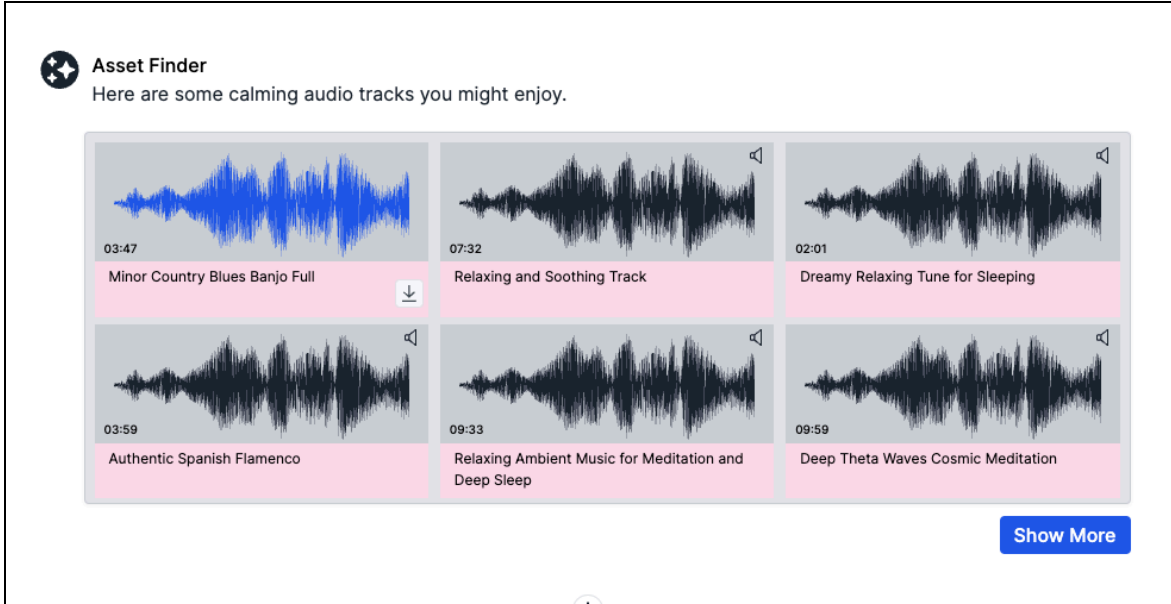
Asset Finder
Here are some calming audio tracks you might enjoy.

03:47
Minor Country Blues Banjo Full

07:32
Relaxing and Soothing Track

02:01
Dreamy Relaxing Tune for Sleeping

03:59
Authentic Spanish Flamenco

09:33
Relaxing Ambient Music for Meditation and Deep Sleep

09:59
Deep Theta Waves Cosmic Meditation

Show More